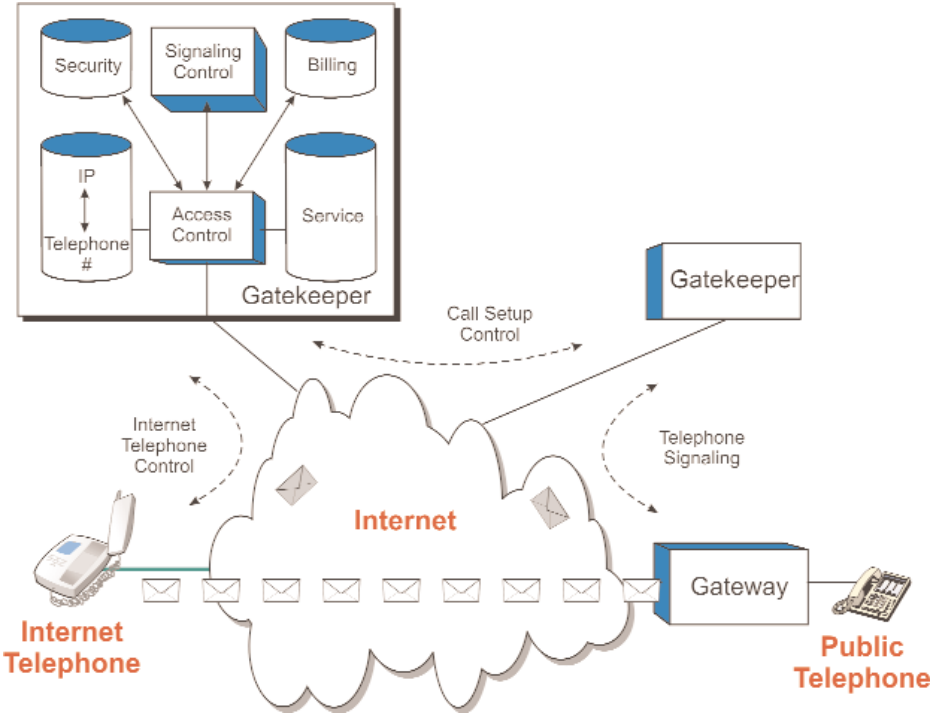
Security
Signaling Control
Billing
IP
Telephone #
Access Control
Service
Gatekeeper

Call Setup Control

Gatekeeper

Internet Telephone Control

Telephone Signaling

Internet

Gateway

Internet Telephone

Public Telephone